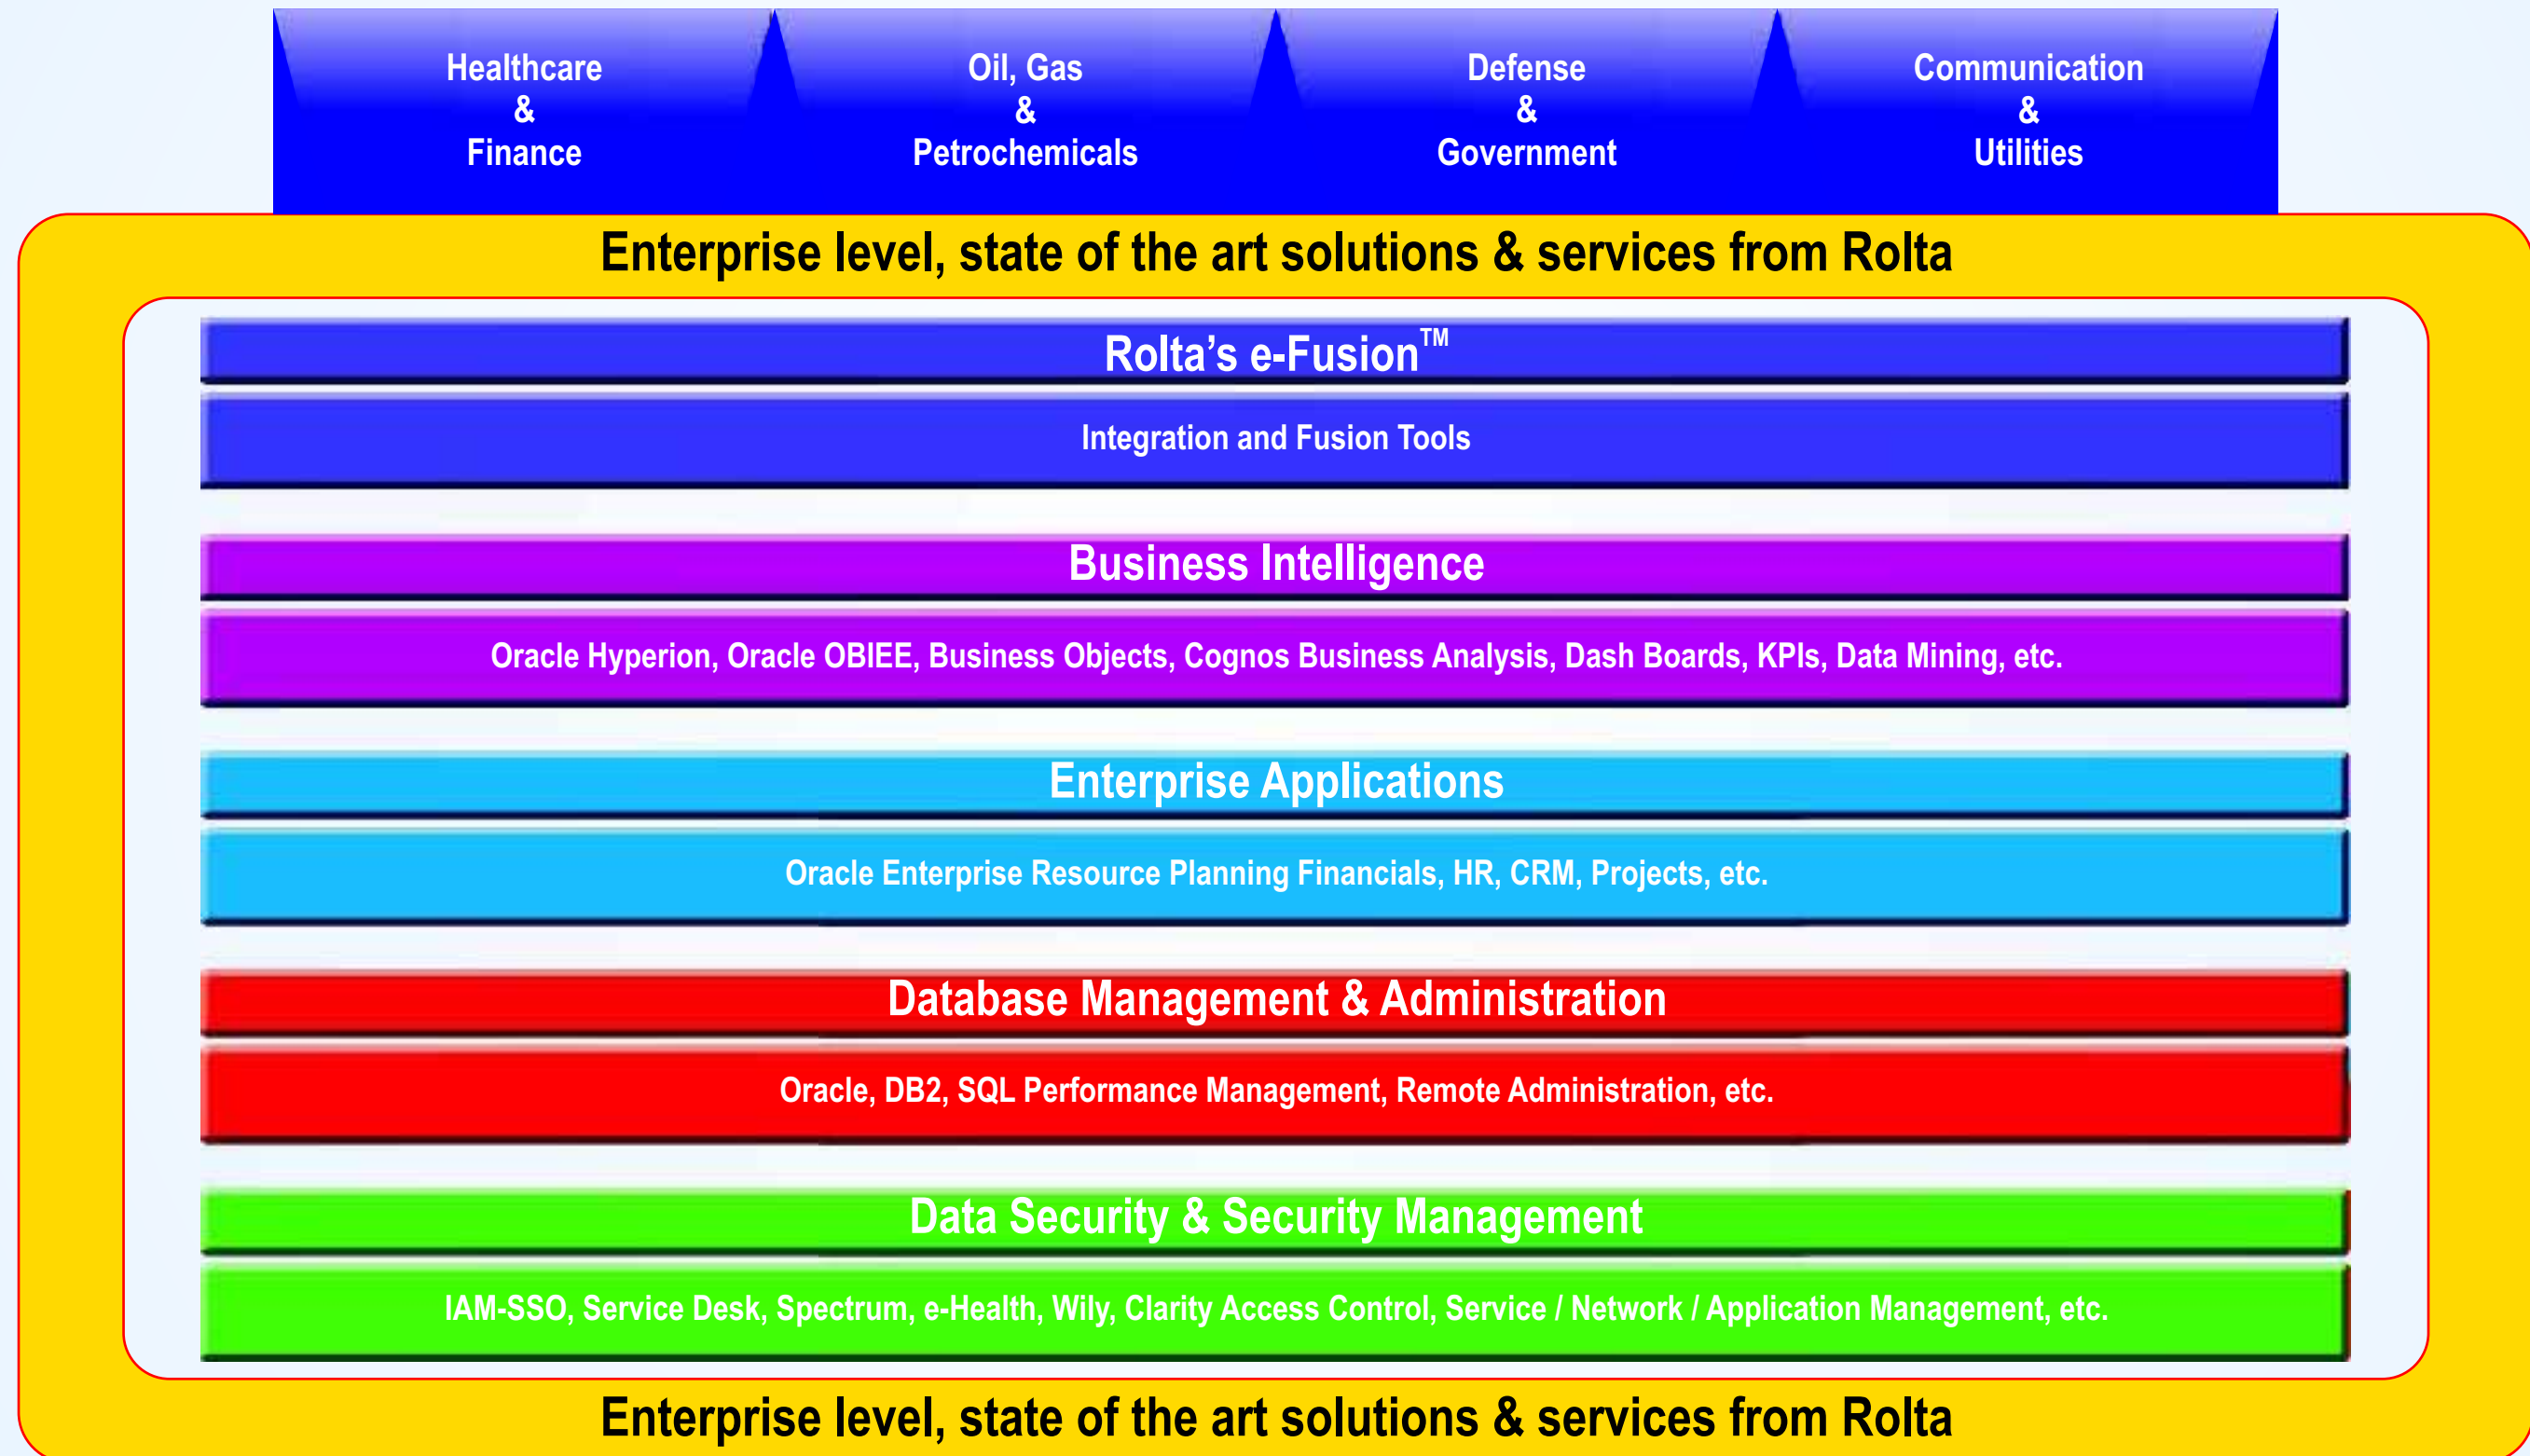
Healthcare
&
Finance

Oil, Gas
&
Petrochemicals

Defense
&
Government

Communication
&
Utilities

Enterprise level, state of the art solutions & services from Rolta

Rolta's e-Fusion$^{TM}$

Integration and Fusion Tools

Business Intelligence

Oracle Hyperion, Oracle OBIEE, Business Objects, Cognos Business Analysis, Dash Boards, KPIs, Data Mining, etc.

Enterprise Applications

Oracle Enterprise Resource Planning Financials, HR, CRM, Projects, etc.

Database Management & Administration

Oracle, DB2, SQL Performance Management, Remote Administration, etc.

Data Security & Security Management

IAM-SSO, Service Desk, Spectrum, e-Health, Wily, Clarity Access Control, Service / Network / Application Management, etc.

Enterprise level, state of the art solutions & services from Rolta